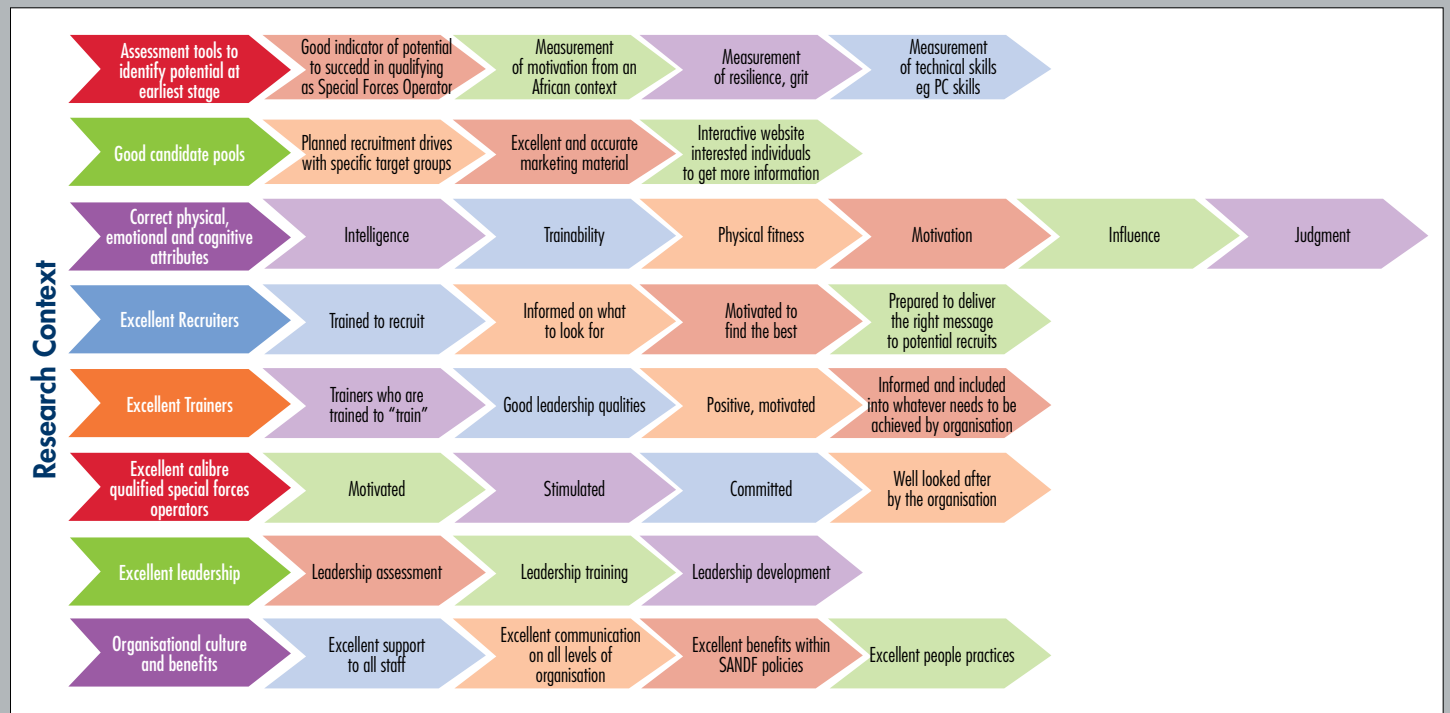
Research Context

Assessment tools to identify potential at earliest stage

Good indicator of potential to succedd in qualifying as Special Forces Operator

Measurement of motivation from an African context

Measurement of resilience, grit

Measurement of technical skills eg PC skills

Good candidate pools

Planned recruitment drives with specific target groups

Excellent and accurate marketing material

Interactive website interested individuals to get more information

Correct physical, emotional and cognitive attributes

Intelligence

Trainability

Physical fitness

Motivation

Influence

Judgment

Excellent Recruiters

Trained to recruit

Informed on what to look for

Motivated to find the best

Prepared to deliver the right message to potential recruits

Excellent Trainers

Trainers who are trained to "train"

Good leadership qualities

Positive, motivated

Informed and included into whatever needs to be achieved by organisation

Excellent calibre qualified special forces operators

Motivated

Stimulated

Committed

Well looked after by the organisation

Excellent leadership

Leadership assessment

Leadership training

Leadership development

Organisational culture and benefits

Excellent support to all staff

Excellent communication on all levels of organisation

Excellent benefits within SANDF policies

Excellent people practices